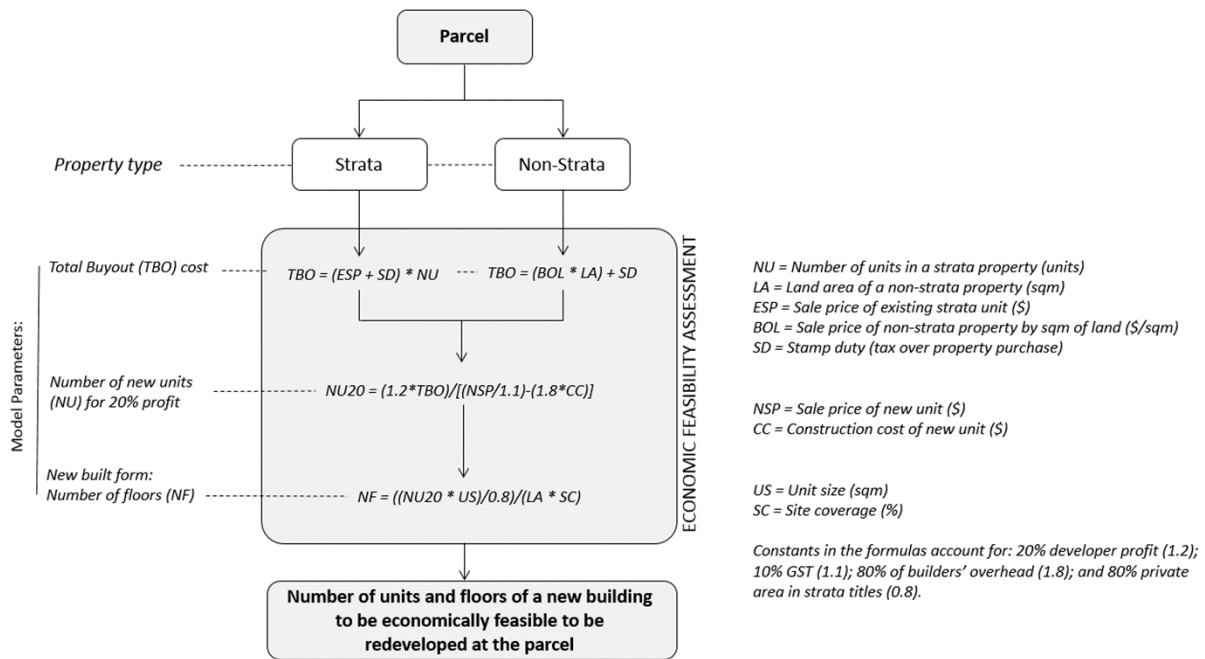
Parcel

Property type

Strata

Non-Strata

Model Parameters:

Total Buyout (TBO) cost

TBO = (ESP + SD) * NU

TBO = (BOL * LA) + SD

Number of new units (NU) for 20% profit

NU20 = (1.2*TBO)/[(NSP/1.1)-(1.8*CC)]

New built form: Number of floors (NF)

NF = ((NU20 * US)/0.8)/(LA * SC)

ECONOMIC FEASIBILITY ASSESSMENT

Number of units and floors of a new building to be economically feasible to be redeveloped at the parcel

NU = Number of units in a strata property (units)
LA = Land area of a non-strata property (sqm)
ESP = Sale price of existing strata unit ($)
BOL = Sale price of non-strata property by sqm of land ($/sqm)
SD = Stamp duty (tax over property purchase)

NSP = Sale price of new unit ($)
CC = Construction cost of new unit ($)

US = Unit size (sqm)
SC = Site coverage (%)

Constants in the formulas account for: 20% developer profit (1.2); 10% GST (1.1); 80% of builders' overhead (1.8); and 80% private area in strata titles (0.8).